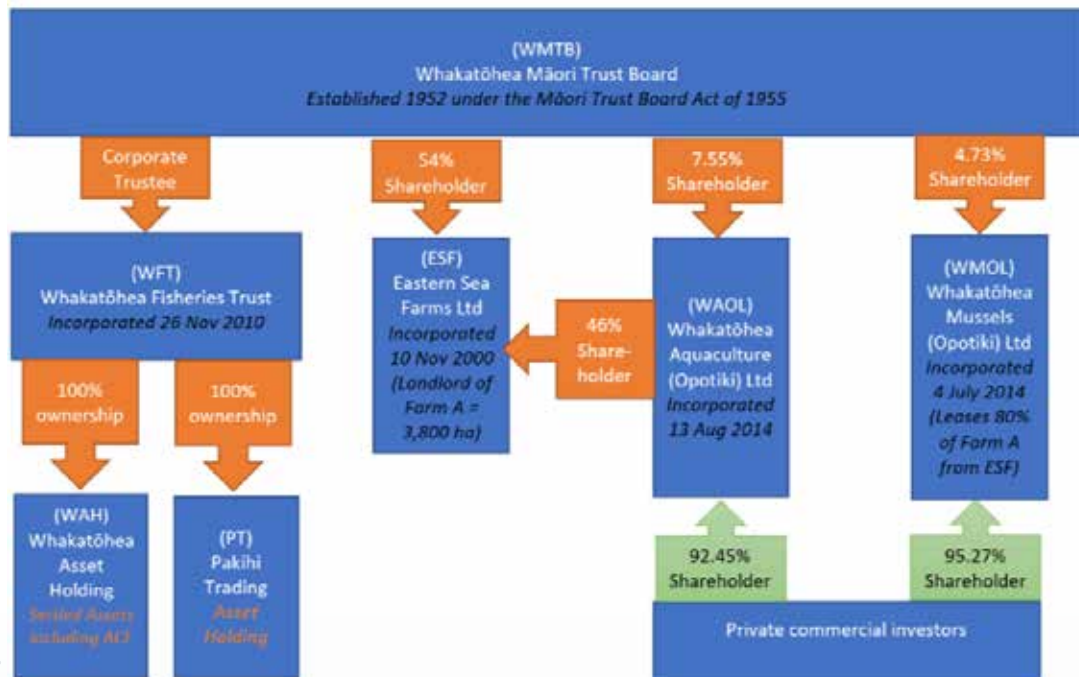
(WMTB)
Whakatōhea Māori Trust Board
Established 1952 under the Māori Trust Board Act of 1955

Corporate Trustee

54% Shareholder

7.55% Shareholder

4.73% Shareholder

(WFT)
Whakatōhea Fisheries Trust
Incorporated 26 Nov 2010

(ESF)
Eastern Sea Farms Ltd
Incorporated 10 Nov 2000
(Landlord of Farm A = 3,800 ha)

46% Shareholder

(WAOL)
Whakatōhea Aquaculture (Opotiki) Ltd
Incorporated 13 Aug 2014

(WMOL)
Whakatōhea Mussels (Opotiki) Ltd
Incorporated 4 July 2014
(Leases 80% of Farm A from ESF)

100% ownership

100% ownership

(WAH)
Whakatōhea Asset Holding
Settled Assets including ACE

(PT)
Pakihi Trading
Asset Holding

92.45% Shareholder

95.27% Shareholder

Private commercial investors